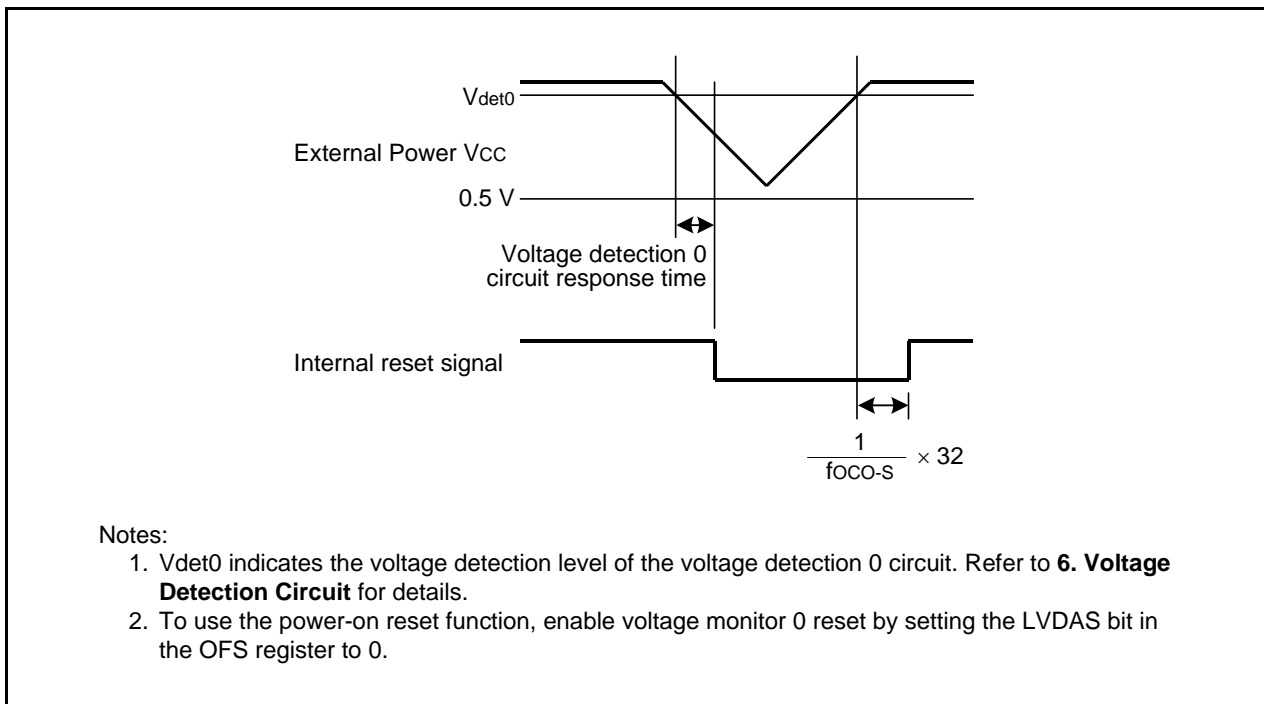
$V_{det0}$

External Power VCC

0.5 V

Voltage detection 0 circuit response time

Internal reset signal

$\frac{1}{fOCO\text{-}S} \times 32$

Notes:
1. Vdet0 indicates the voltage detection level of the voltage detection 0 circuit. Refer to **6. Voltage Detection Circuit** for details.
2. To use the power-on reset function, enable voltage monitor 0 reset by setting the LVDAS bit in the OFS register to 0.